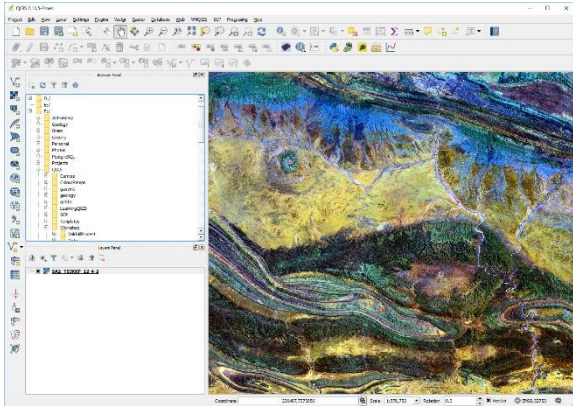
QGIS 3.16 Hannover

Project Edit View Layer Settings Plugins Vector Raster Database Web MMQGIS SCP Processing Help

Browser Panel

Astronomy
Geology
Glaze
Lessons
Personal
Photos
PostgreSQL
Projects
QGIS
Canvas
ColourRange
geodata
geology
grids
LearningQGIS
SCP
templates
Tutorial
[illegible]

Layers Panel

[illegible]

Coordinate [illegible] Scale 1:370,753 Rotation 0.0 Render EPSG:32633